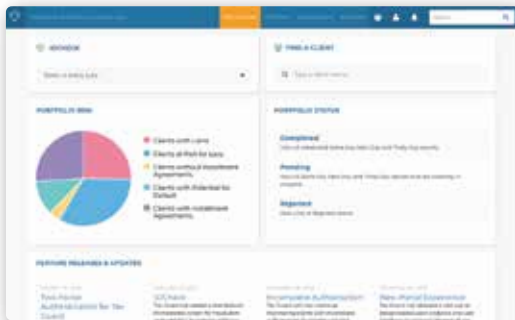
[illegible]

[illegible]

ADVISOR

Select a report type

FIND A CLIENT

Type a client name

PORTFOLIO RISK

Clients with Liens

Clients at Risk for Liens

Clients without Installment Agreements

Clients with Potential for Default

Clients with Installment Agreements

PORTFOLIO STATUS

Completed

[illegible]

Pending

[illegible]

Rejected

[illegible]

FEATURE RELEASES & UPDATES

Two-Factor Authentication for Tax Guard

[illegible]

Incomplete Authorization

New Portal Experience

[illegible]